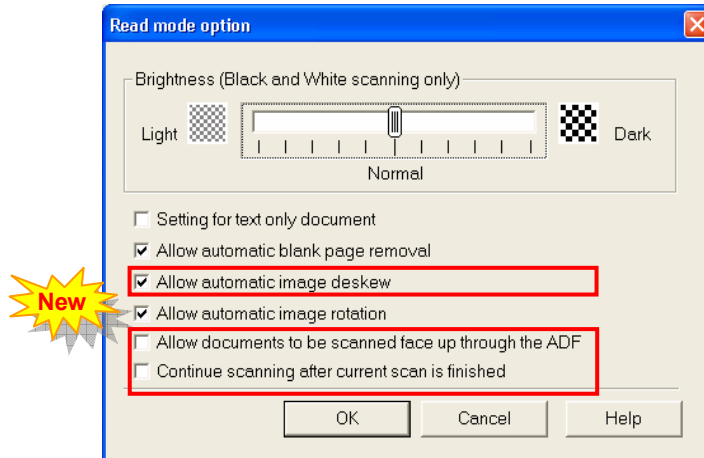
Read mode option

Brightness (Black and White scanning only)

Light

Dark

Normal

Setting for text only document

Allow automatic blank page removal

Allow automatic image deskew

New

Allow automatic image rotation

Allow documents to be scanned face up through the ADF

Continue scanning after current scan is finished

OK

Cancel

Help